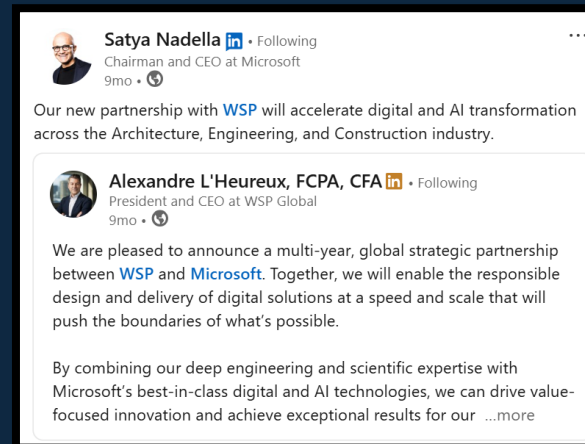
Satya Nadella in • Following
Chairman and CEO at Microsoft
9mo •

...

Our new partnership with WSP will accelerate digital and AI transformation across the Architecture, Engineering, and Construction industry.

Alexandre L'Heureux, FCPA, CFA in • Following
President and CEO at WSP Global
9mo •

We are pleased to announce a multi-year, global strategic partnership between WSP and Microsoft. Together, we will enable the responsible design and delivery of digital solutions at a speed and scale that will push the boundaries of what's possible.

By combining our deep engineering and scientific expertise with Microsoft's best-in-class digital and AI technologies, we can drive value-focused innovation and achieve exceptional results for our ...more